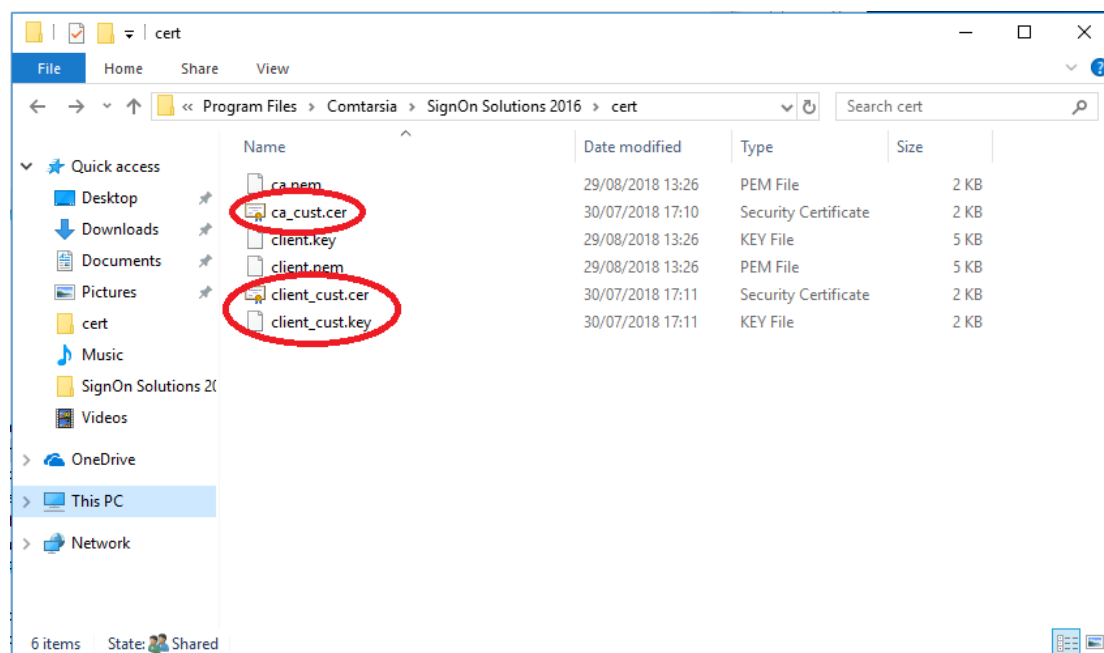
cert

File Home Share View

« Program Files › Comtarsia › SignOn Solutions 2016 › cert

Search cert

Quick access
Desktop
Downloads
Documents
Pictures
cert
Music
SignOn Solutions 20
Videos
OneDrive
This PC
Network

| Name | Date modified | Type | Size |
|---|---|---|---|
| ca.pem | 29/08/2018 13:26 | PEM File | 2 KB |
| ca_cust.cer | 30/07/2018 17:10 | Security Certificate | 2 KB |
| client.key | 29/08/2018 13:26 | KEY File | 5 KB |
| client.pem | 29/08/2018 13:26 | PEM File | 5 KB |
| client_cust.cer | 30/07/2018 17:11 | Security Certificate | 2 KB |
| client_cust.key | 30/07/2018 17:11 | KEY File | 2 KB |

6 items State: Shared